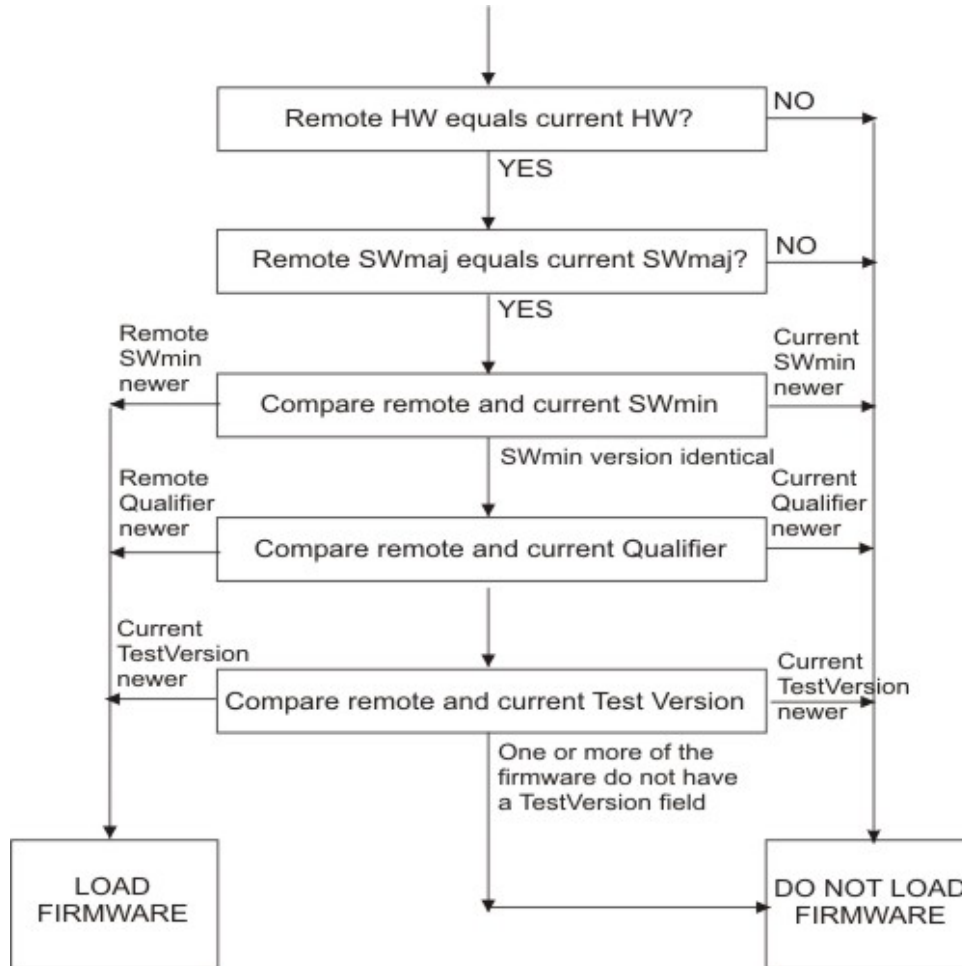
Remote HW equals current HW?

NO

YES

Remote SWmaj equals current SWmaj?

NO

YES

Remote SWmin newer

Compare remote and current SWmin

Current SWmin newer

SWmin version identical

Remote Qualifier newer

Compare remote and current Qualifier

Current Qualifier newer

Current TestVersion newer

Compare remote and current Test Version

Current TestVersion newer

One or more of the firmware do not have a TestVersion field

LOAD FIRMWARE

DO NOT LOAD FIRMWARE